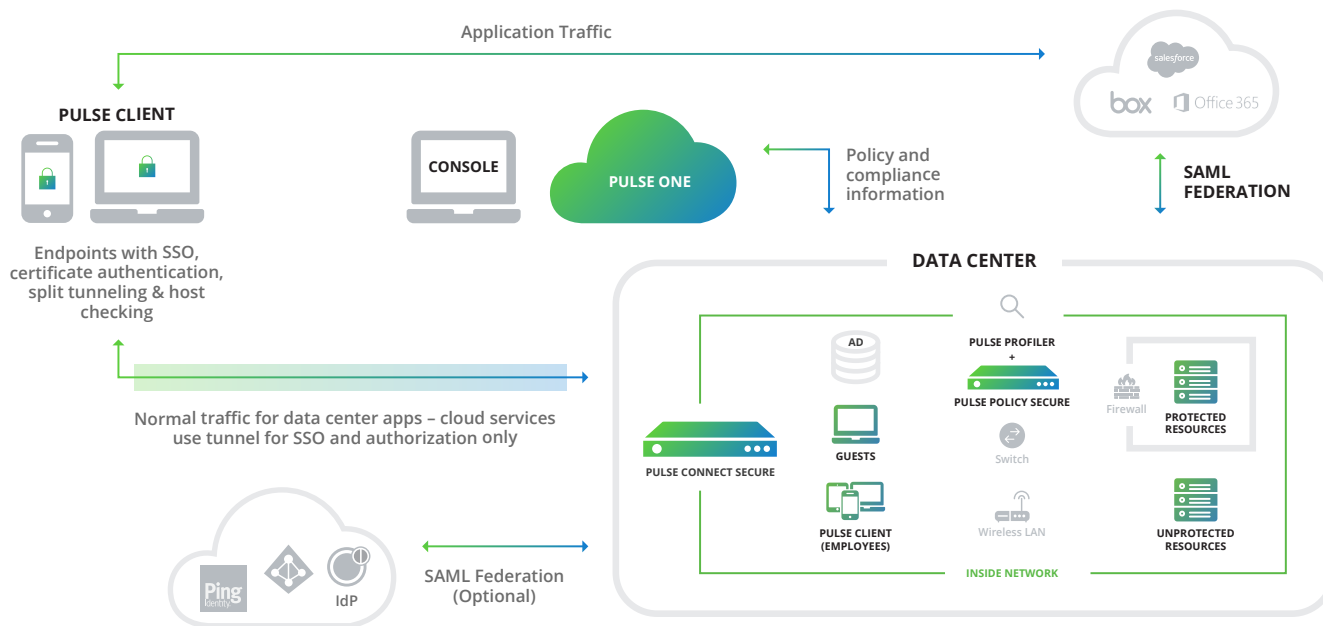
Application Traffic

salesforce

box Office 365

PULSE CLIENT

CONSOLE

PULSE ONE

Policy and compliance information

SAML FEDERATION

Endpoints with SSO, certificate authentication, split tunneling & host checking

DATA CENTER

AD

PULSE PROFILER
+
PULSE POLICY SECURE

Firewall

PROTECTED RESOURCES

Normal traffic for data center apps – cloud services use tunnel for SSO and authorization only

PULSE CONNECT SECURE

GUESTS

Switch

PULSE CLIENT (EMPLOYEES)

Wireless LAN

UNPROTECTED RESOURCES

INSIDE NETWORK

Ping Identity

IdP

SAML Federation (Optional)